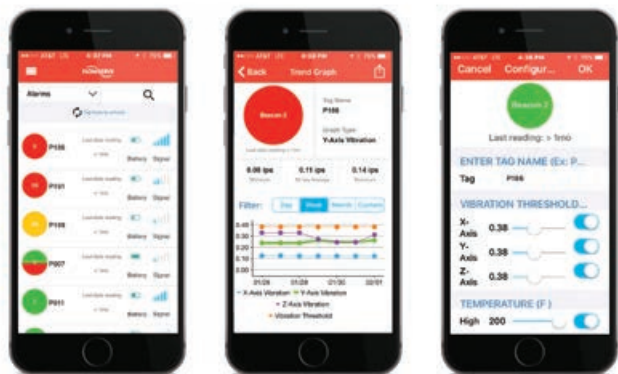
AT&T
FLOWSERVE
Alarms
P106
Battery
Signal
P101
Battery
Signal
P108
Battery
Signal
P007
Battery
Signal
P011
Battery
Signal

AT&T
Back
Trend Graph
Beacon 2
Tag Name
P106
Graph Type
Y-Axis Vibration
0.08 ips
0.15 ips
0.14 ips
Filter:
Day
Week
Month
Custom
0.40
0.30
0.20
0.10
0.00
01/28
01/29
01/30
02/01
X-Axis Vibration
Y-Axis Vibration
Z-Axis Vibration
Vibration Threshold

Cancel
Configur...
OK
Beacon 2
Last reading: > 1mo
ENTER TAG NAME (Ex: P...
Tag
P106
VIBRATION THRESHOLD...
X-Axis
0.38
Y-Axis
0.38
Z-Axis
0.38
TEMPERATURE (F )
High
200